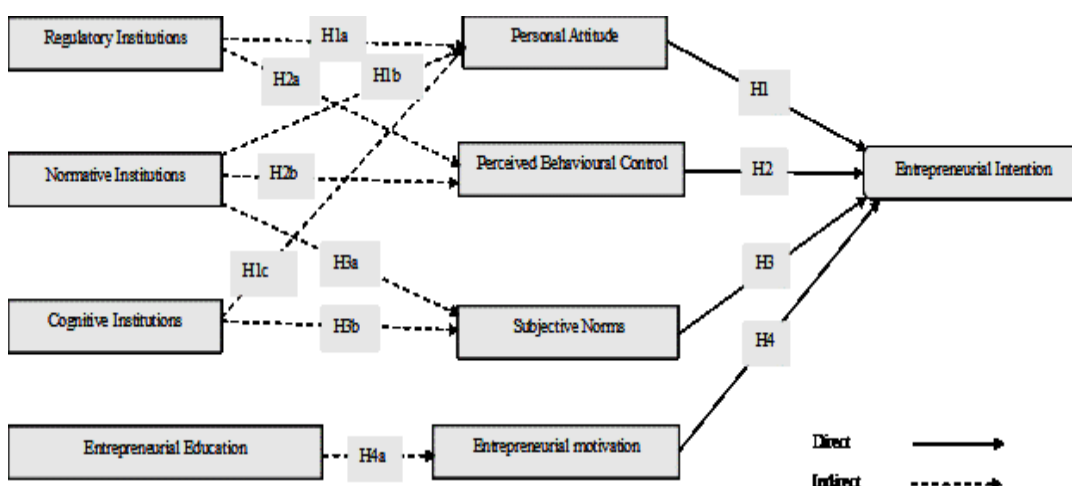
Regulatory Institutions

H1a

Personal Attitude

H2a

H1b

H1

Normative Institutions

H2b

Perceived Behavioural Control

H2

Entrepreneurial Intention

H1c

H3a

H3

Cognitive Institutions

H3b

Subjective Norms

H4

Entrepreneurial Education

H4a

Entrepreneurial motivation

Direct

Indirect